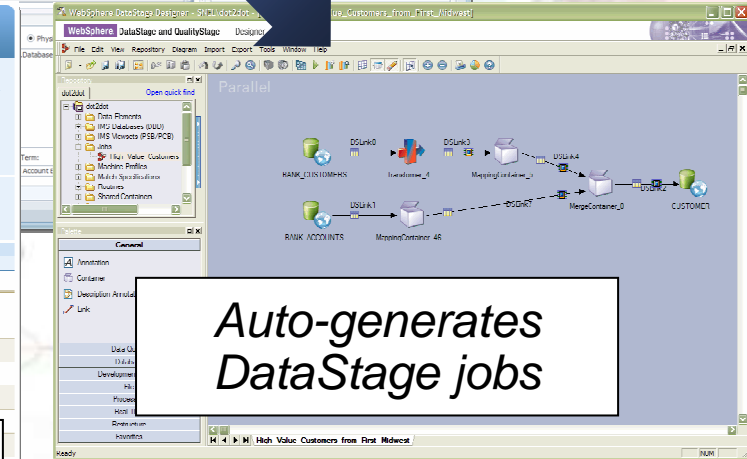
WebSphere DataStage Designer - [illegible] dot2dot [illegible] _Customers_from_First_Midwest]

WebSphere DataStage and QualityStage Designer

File Edit View Repository Diagram Import Export Tools Window Help

Repository

dot2dot

Open quick find

dot2dot

Data Elements

IMS Databases (DBD)

IMS Viewsets (PSB/PCB)

Jobs

High Value Customers

Machine Profiles

Match Specifications

Routines

Shared Containers

Palette

General

Annotation

Container

Description Annotation

Link

Data Q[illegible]

Datab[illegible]

Development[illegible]

Fil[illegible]

Process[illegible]

Real Ti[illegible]

Restructure

Favorites

Parallel

BANK_CUSTOMERS

DSLink0

Transformer_4

DSLink3

MappingContainer_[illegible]

DSLink4

BANK_ACCOUNTS

DSLink1

MappingContainer_46

DSLink7

MergeContainer_0

DSLink2

CUSTOMER

Auto-generates DataStage jobs

High_Value_Customers_from_First_Midwest

Ready

NUM

Phys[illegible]

Database

Term:

Account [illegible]